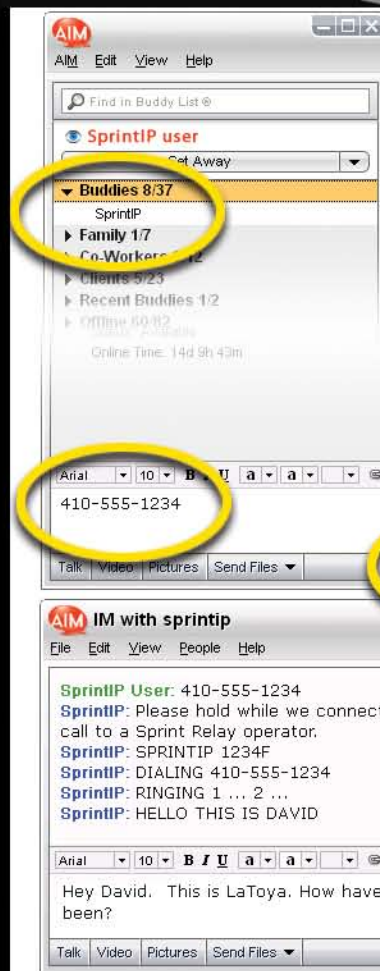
AIM
AIM Edit View Help

Find in Buddy List

SprintIP user

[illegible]et Away

▼ Buddies 8/37
SprintIP
▶ Family 1/7
▶ Co-Workers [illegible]/12
▶ Clients 5/23
▶ Recent Buddies 1/2
▶ Offline 60/82
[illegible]
Online Time: 14d 9h 43m

Arial 10 B I U a a

410-555-1234

Talk Video Pictures Send Files ▼

AIM IM with sprintip

File Edit View People Help

SprintIP User: 410-555-1234
SprintIP: Please hold while we connect call to a Sprint Relay operator.
SprintIP: SPRINTIP 1234F
SprintIP: DIALING 410-555-1234
SprintIP: RINGING 1 ... 2 ...
SprintIP: HELLO THIS IS DAVID

Arial 10 B I U a a

Hey David. This is LaToya. How have been?

Talk Video Pictures Send Files ▼